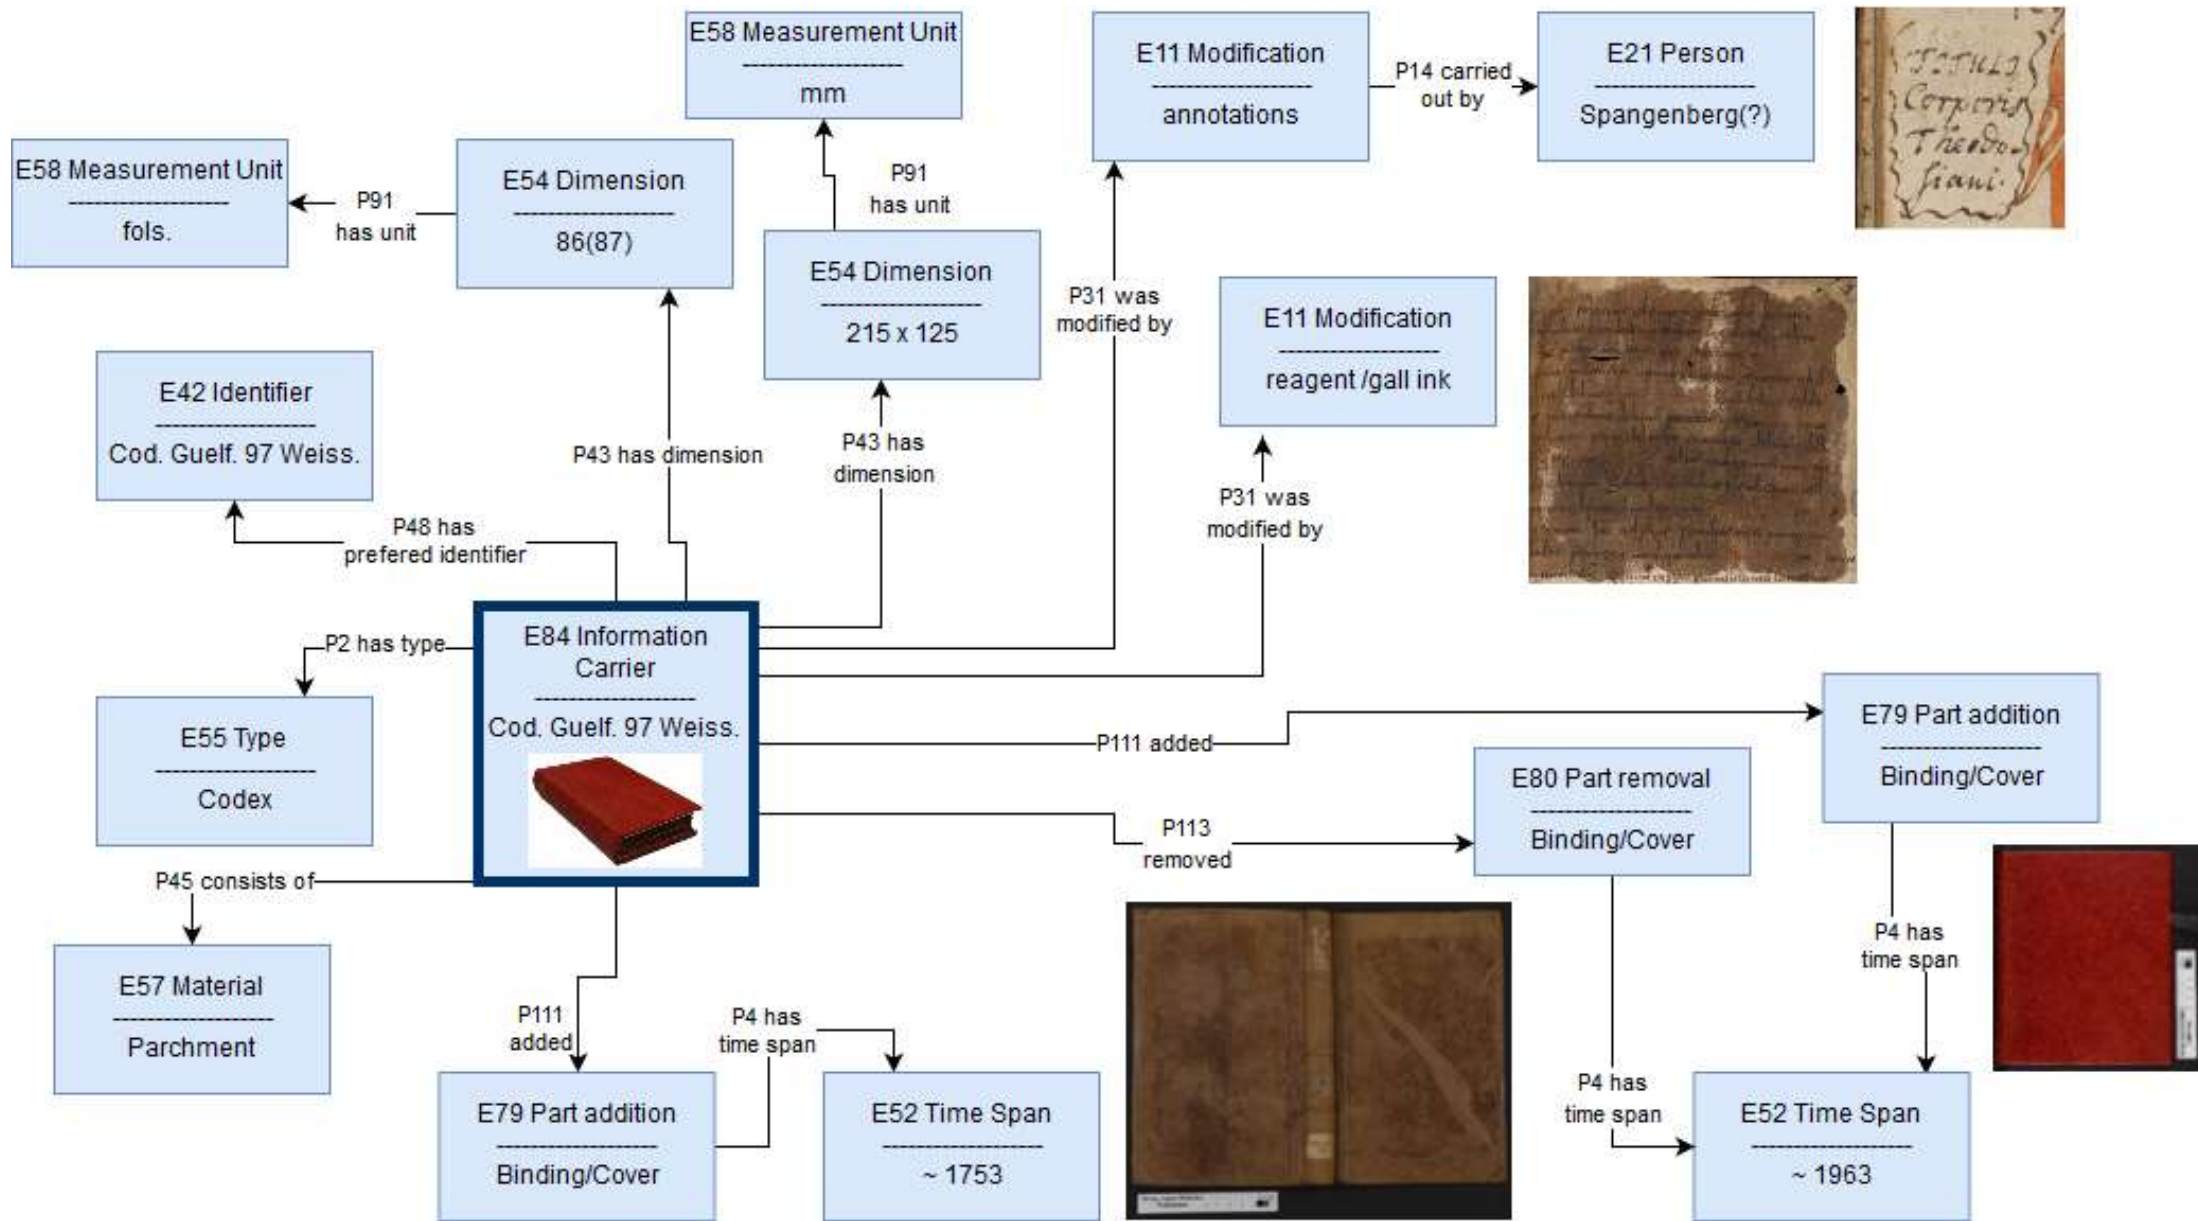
E58 Measurement Unit
mm

E11 Modification
annotations

P14 carried out by

E21 Person
Spangenberg(?)

Titulo Corporis Theodosiani

E58 Measurement Unit
fols.

P91 has unit

E54 Dimension
86(87)

P91 has unit

E54 Dimension
215 x 125

P31 was modified by

E11 Modification
reagent /gall ink

E42 Identifier
Cod. Guelf. 97 Weiss.

P43 has dimension

P43 has dimension

P31 was modified by

P48 has prefered identifier

P2 has type

E84 Information Carrier
Cod. Guelf. 97 Weiss.

E55 Type
Codex

P111 added

E79 Part addition
Binding/Cover

E80 Part removal
Binding/Cover

P113 removed

P45 consists of

E57 Material
Parchment

P4 has time span

P111 added

P4 has time span

E79 Part addition
Binding/Cover

E52 Time Span
~ 1753

P4 has time span

E52 Time Span
~ 1963